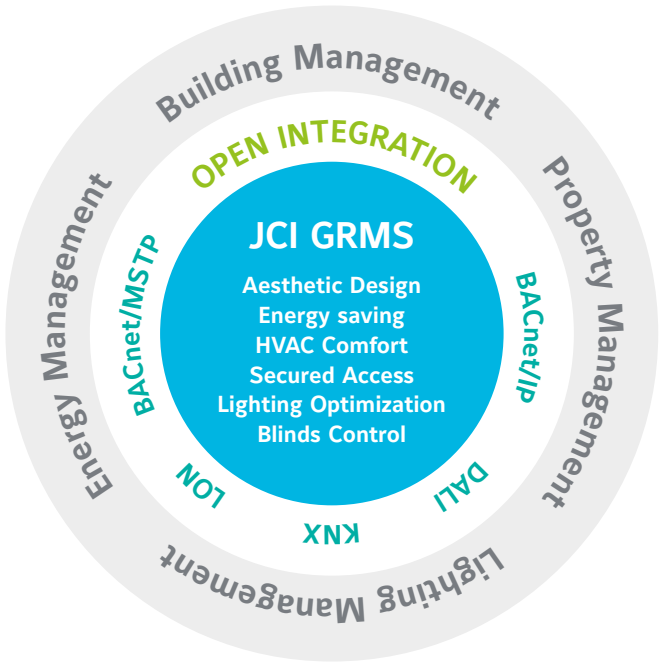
Building Management
Property Management
Lighting Management
Energy Management
OPEN INTEGRATION
BACnet/IP
DALI
KNX
LON
BACnet/MSTP
JCI GRMS
Aesthetic Design
Energy saving
HVAC Comfort
Secured Access
Lighting Optimization
Blinds Control